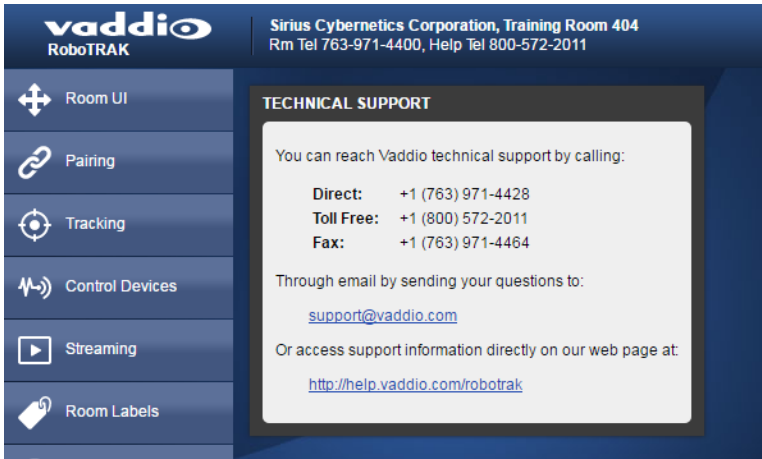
vaddio
RoboTRAK

Sirius Cybernetics Corporation, Training Room 404
Rm Tel 763-971-4400, Help Tel 800-572-2011

Room UI
Pairing
Tracking
Control Devices
Streaming
Room Labels

TECHNICAL SUPPORT

You can reach Vaddio technical support by calling:

| | |
|---|---|
| **Direct:** | +1 (763) 971-4428 |
| **Toll Free:** | +1 (800) 572-2011 |
| **Fax:** | +1 (763) 971-4464 |

Through email by sending your questions to:

support@vaddio.com

Or access support information directly on our web page at:

http://help.vaddio.com/robotrak